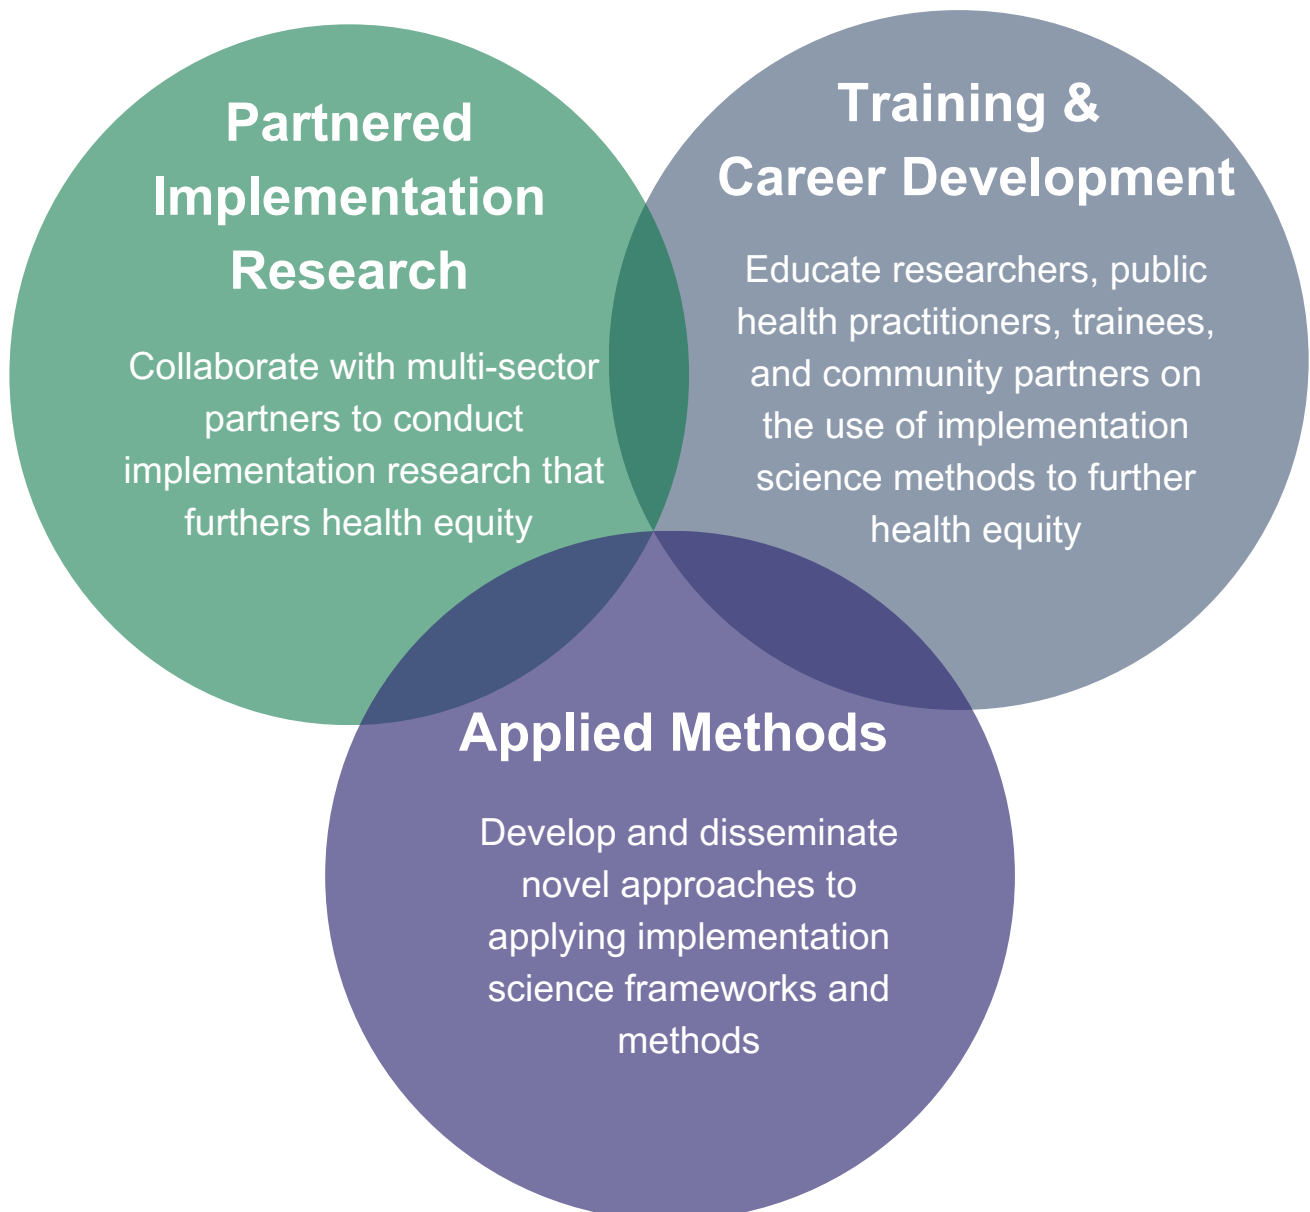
Partnered Implementation Research

Collaborate with multi-sector partners to conduct implementation research that furthers health equity

Training & Career Development

Educate researchers, public health practitioners, trainees, and community partners on the use of implementation science methods to further health equity

Applied Methods

Develop and disseminate novel approaches to applying implementation science frameworks and methods